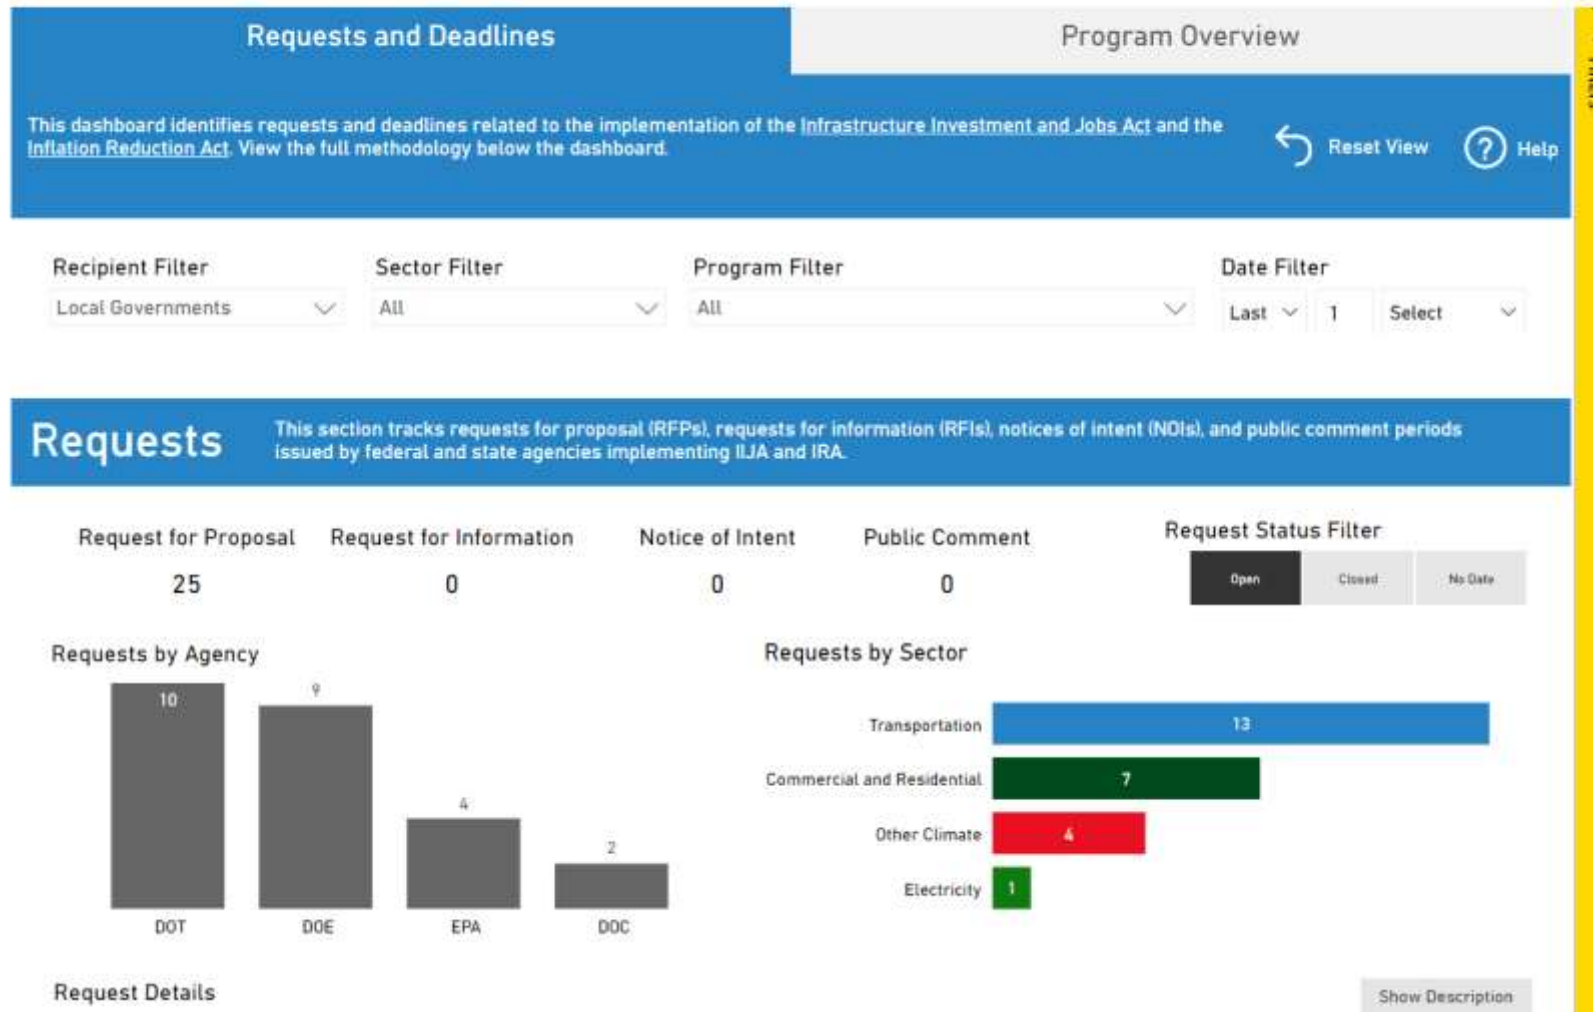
Requests and Deadlines

Program Overview

This dashboard identifies requests and deadlines related to the implementation of the Infrastructure Investment and Jobs Act and the Inflation Reduction Act. View the full methodology below the dashboard.

Reset View

Help

Recipient Filter

Local Governments

Sector Filter

All

Program Filter

All

Date Filter

Last

1

Select

Requests

This section tracks requests for proposal (RFPs), requests for information (RFIs), notices of intent (NOIs), and public comment periods issued by federal and state agencies implementing IIJA and IRA.

Request for Proposal

25

Request for Information

0

Notice of Intent

0

Public Comment

0

Request Status Filter

Open

Closed

No Date

Requests by Agency

10

9

4

2

DOT

DOE

EPA

DOC

Requests by Sector

Transportation

13

Commercial and Residential

7

Other Climate

4

Electricity

1

Request Details

Show Description